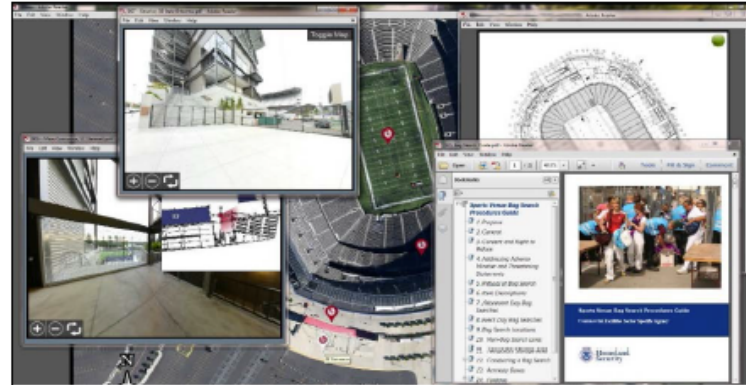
Toggle Map

Sports Venue Bag Search Procedures Guide

1 Purpose

2 General

3 Consent and Right to Refuse

4 Addressing Adverse Weather and Threatening Statements

5 Refusal of Bag Search

6 Basic Descriptions

7 Movement Only Bag Searches

8 Hand Carry Bag Searches

9 Bag Search Locations

10 Pre-Bag Search Lane

11 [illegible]

12 Conducting a Bag Search

13 Accessory Items

14 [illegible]

Sports Venue Bag Search Procedures Guide

Commercial Facilities Sector-Specific Agency

Homeland Security